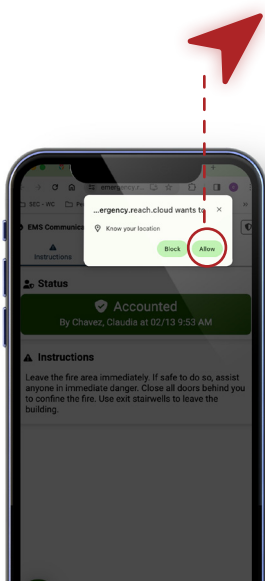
...ergency.reach.cloud wants to

×

Know your location

Block

Allow

SEC - WC

EMS Communica

Instructions

Status

Accounted

By Chavez, Claudia at 02/13 9:53 AM

Instructions

Leave the fire area immediately. If safe to do so, assist anyone in immediate danger. Close all doors behind you to confine the fire. Use exit stairwells to leave the building.